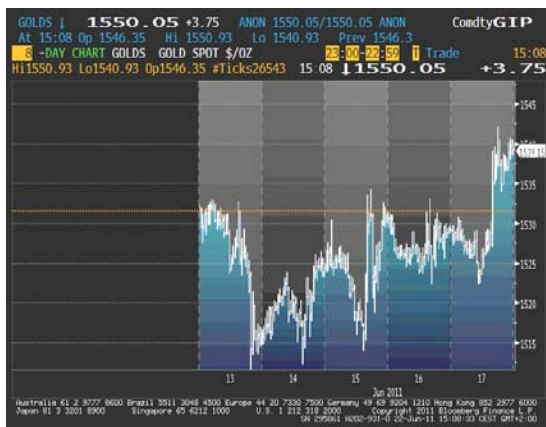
GOLDS ↓ 1550.05 +3.75 ANON 1550.05/1550.05 ANON Comdty GIP
At 15:08 Op 1546.35 Hi 1550.93 Lo 1540.93 Prev 1546.3
8 -DAY CHART GOLDS GOLD SPOT $/OZ 23:00-22:59 T Trade 15:08
Hi1550.93 Lo1540.93 Op1546.35 #Ticks26543 15:08 ↓1550.05 +3.75

1545
1540
1535
1530
1525
1520
1515

13 14 15 16 17
Jun 2011

Australia 61 2 9777 8600 Brazil 5511 3048 4500 Europe 44 20 7330 7500 Germany 49 69 9204 1210 Hong Kong 852 2977 6000
Japan 81 3 3201 8900 Singapore 65 6212 1000 U.S. 1 212 318 2000 Copyright 2011 Bloomberg Finance L.P.
SN 295061 H202-931-0 22-Jun-11 15:08:33 CEST GMT+2:00